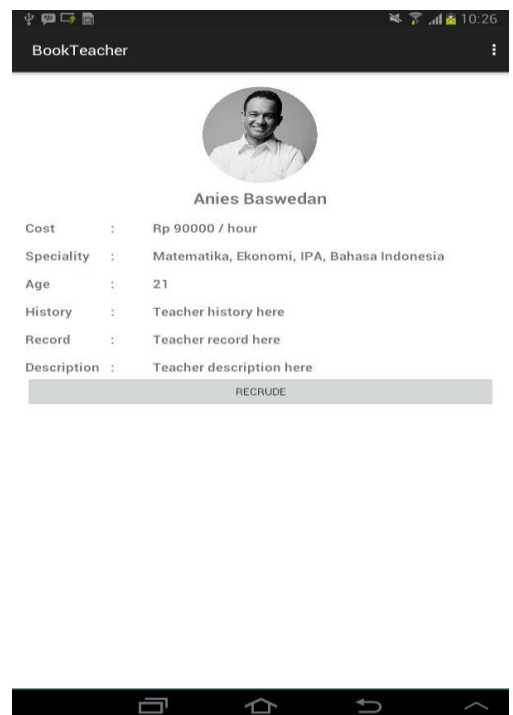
10:26

BookTeacher

Anies Baswedan

| | | |
|---|---|---|
| Cost | : | Rp 90000 / hour |
| Speciality | : | Matematika, Ekonomi, IPA, Bahasa Indonesia |
| Age | : | 21 |
| History | : | Teacher history here |
| Record | : | Teacher record here |
| Description | : | Teacher description here |

RECRUDE